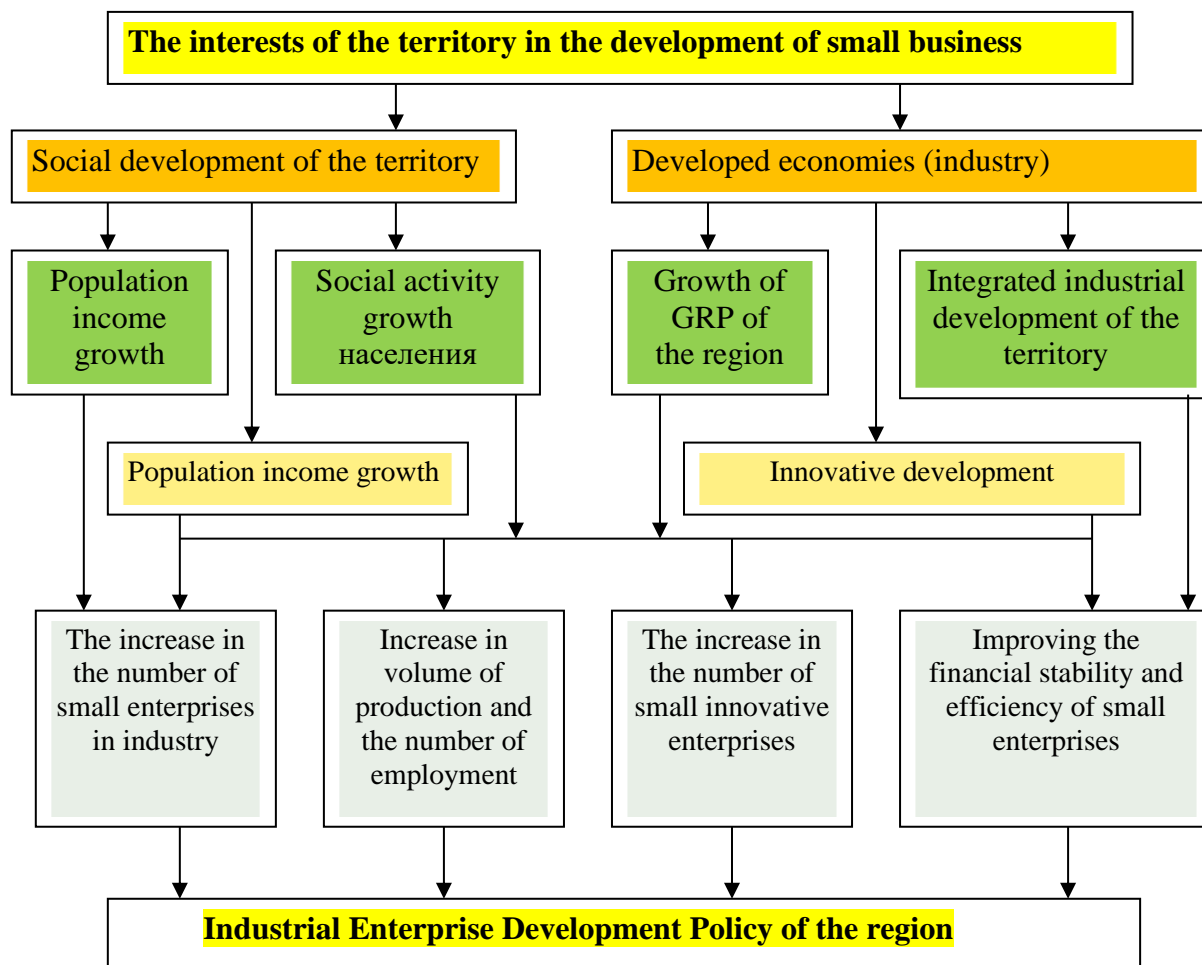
The interests of the territory in the development of small business

Social development of the territory

Developed economies (industry)

Population income growth

Social activity growth населения

Growth of GRP of the region

Integrated industrial development of the territory

Population income growth

Innovative development

The increase in the number of small enterprises in industry

Increase in volume of production and the number of employment

The increase in the number of small innovative enterprises

Improving the financial stability and efficiency of small enterprises

Industrial Enterprise Development Policy of the region